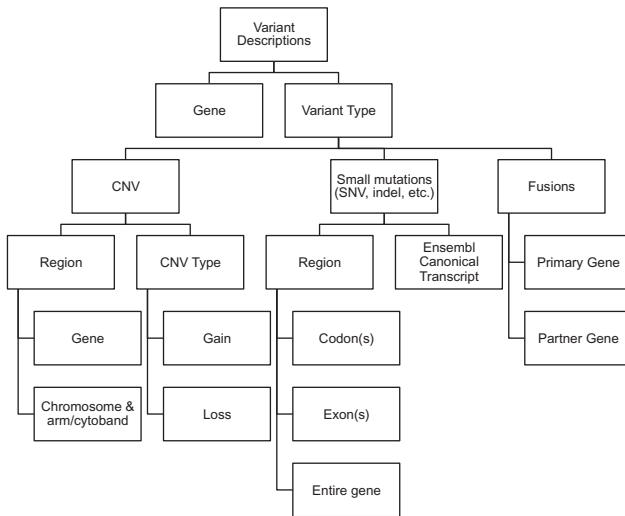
Variant Descriptions

Gene

Variant Type

CNV

Small mutations (SNV, indel, etc.)

Fusions

Region

CNV Type

Region

Ensembl Canonical Transcript

Primary Gene

Partner Gene

Gene

Gain

Codon(s)

Chromosome & arm/cytoband

Loss

Exon(s)

Entire gene